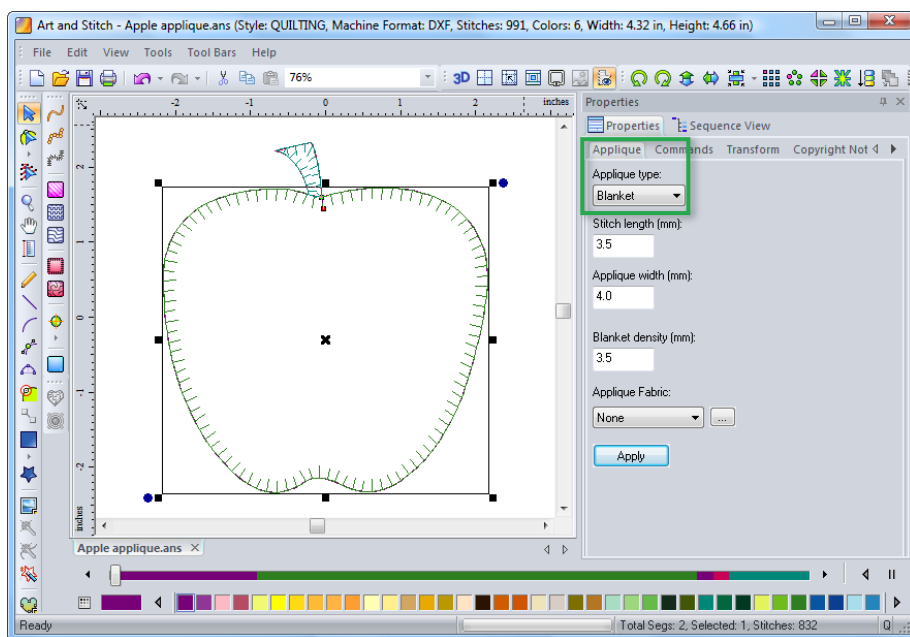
Art and Stitch - Apple applique.ans (Style: QUILTING, Machine Format: DXF, Stitches: 991, Colors: 6, Width: 4.32 in, Height: 4.66 in)

File Edit View Tools Tool Bars Help

76%

3D

inches

-2 -1 0 1 2

2 1 0 -1 -2

inches

Properties

Properties Sequence View

Applique Commands Transform Copyright Not

Applique type:

Blanket

Stitch length (mm):

3.5

Applique width (mm):

4.0

Blanket density (mm):

3.5

Applique Fabric:

None

...

Apply

Apple applique.ans

Ready

Total Segs: 2, Selected: 1, Stitches: 832